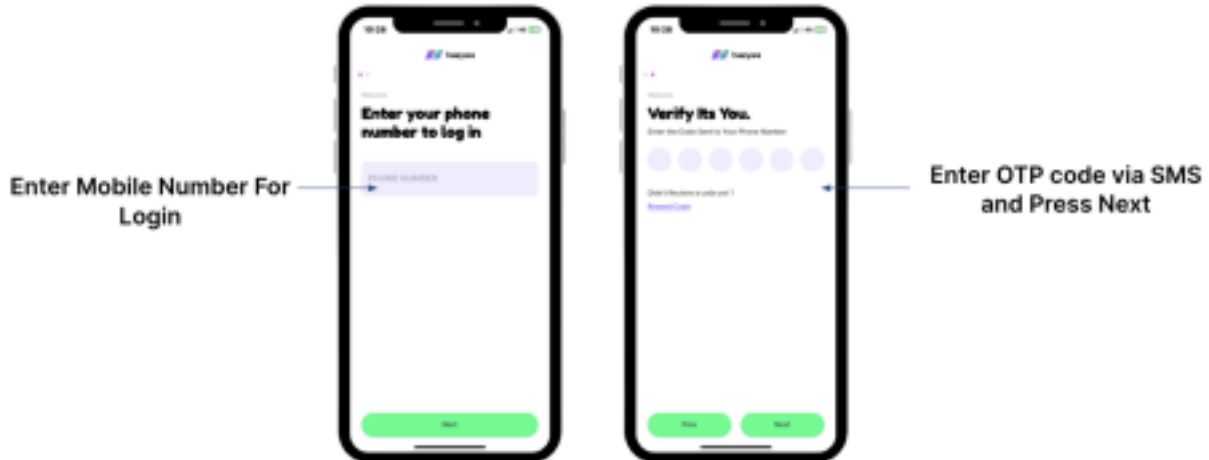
10:26

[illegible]

Welcome

Enter your phone number to log in

PHONE NUMBER

Next

Enter Mobile Number For Login

10:26

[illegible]

Welcome

Verify Its You.

Enter the Code Sent to Your Phone Number

Didn't Receive a code yet ?

Resend Code

Prev

Next

Enter OTP code via SMS and Press Next